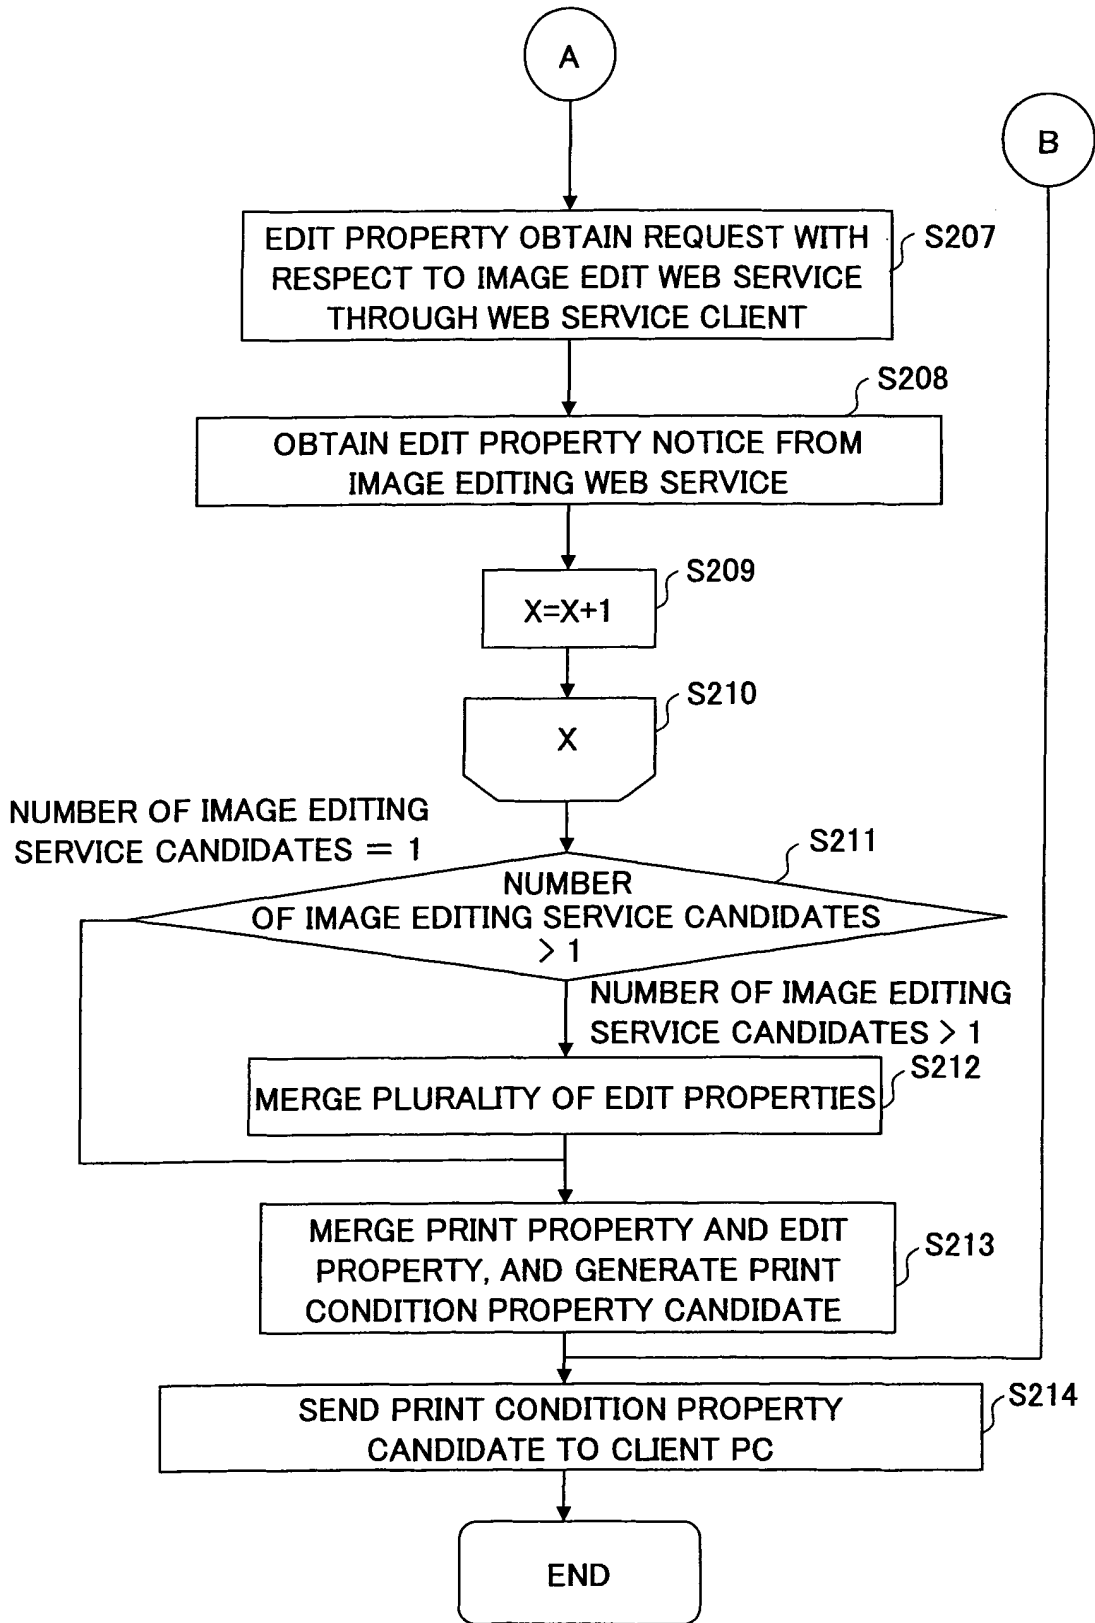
A

B

EDIT PROPERTY OBTAIN REQUEST WITH RESPECT TO IMAGE EDIT WEB SERVICE THROUGH WEB SERVICE CLIENT

S207

S208

OBTAIN EDIT PROPERTY NOTICE FROM IMAGE EDITING WEB SERVICE

S209

X=X+1

S210

X

NUMBER OF IMAGE EDITING SERVICE CANDIDATES = 1

S211

NUMBER OF IMAGE EDITING SERVICE CANDIDATES > 1

NUMBER OF IMAGE EDITING SERVICE CANDIDATES > 1

S212

MERGE PLURALITY OF EDIT PROPERTIES

MERGE PRINT PROPERTY AND EDIT PROPERTY, AND GENERATE PRINT CONDITION PROPERTY CANDIDATE

S213

SEND PRINT CONDITION PROPERTY CANDIDATE TO CLIENT PC

S214

END